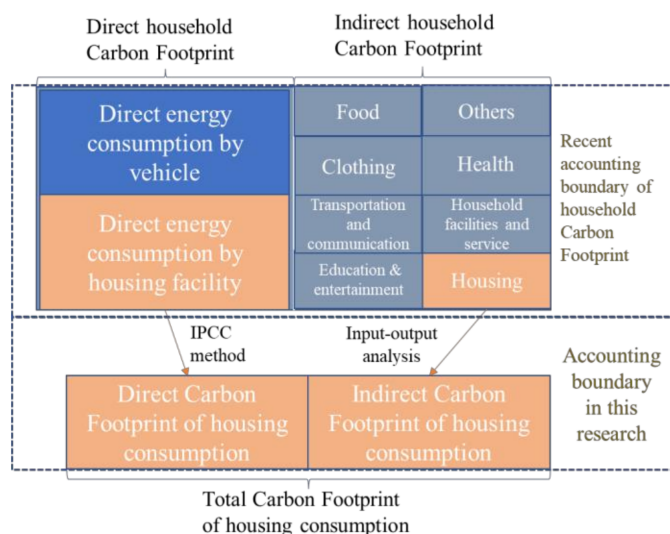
Direct household Carbon Footprint

Indirect household Carbon Footprint

Direct energy consumption by vehicle

Direct energy consumption by housing facility

Food

Others

Clothing

Health

Transportation and communication

Household facilities and service

Education & entertainment

Housing

Recent accounting boundary of household Carbon Footprint

IPCC method

Input-output analysis

Direct Carbon Footprint of housing consumption

Indirect Carbon Footprint of housing consumption

Accounting boundary in this research

Total Carbon Footprint of housing consumption